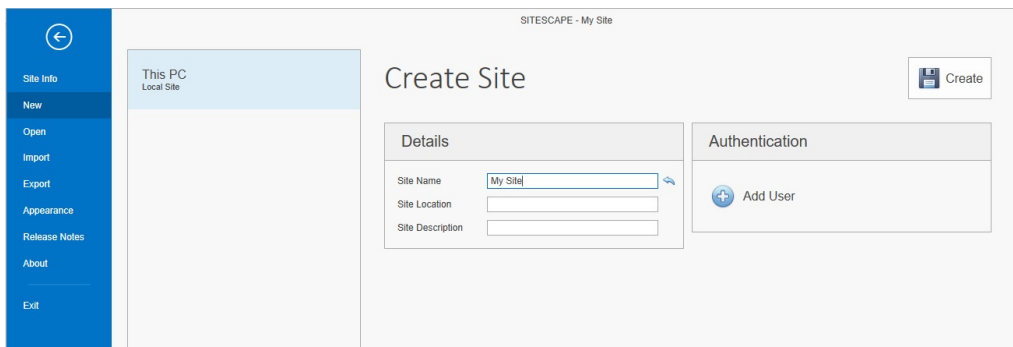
SITESCAPE - My Site

Site Info
New
Open
Import
Export
Appearance
Release Notes
About
Exit

This PC
Local Site

Create Site

Create

Details

Site Name My Site
Site Location
Site Description

Authentication

Add User